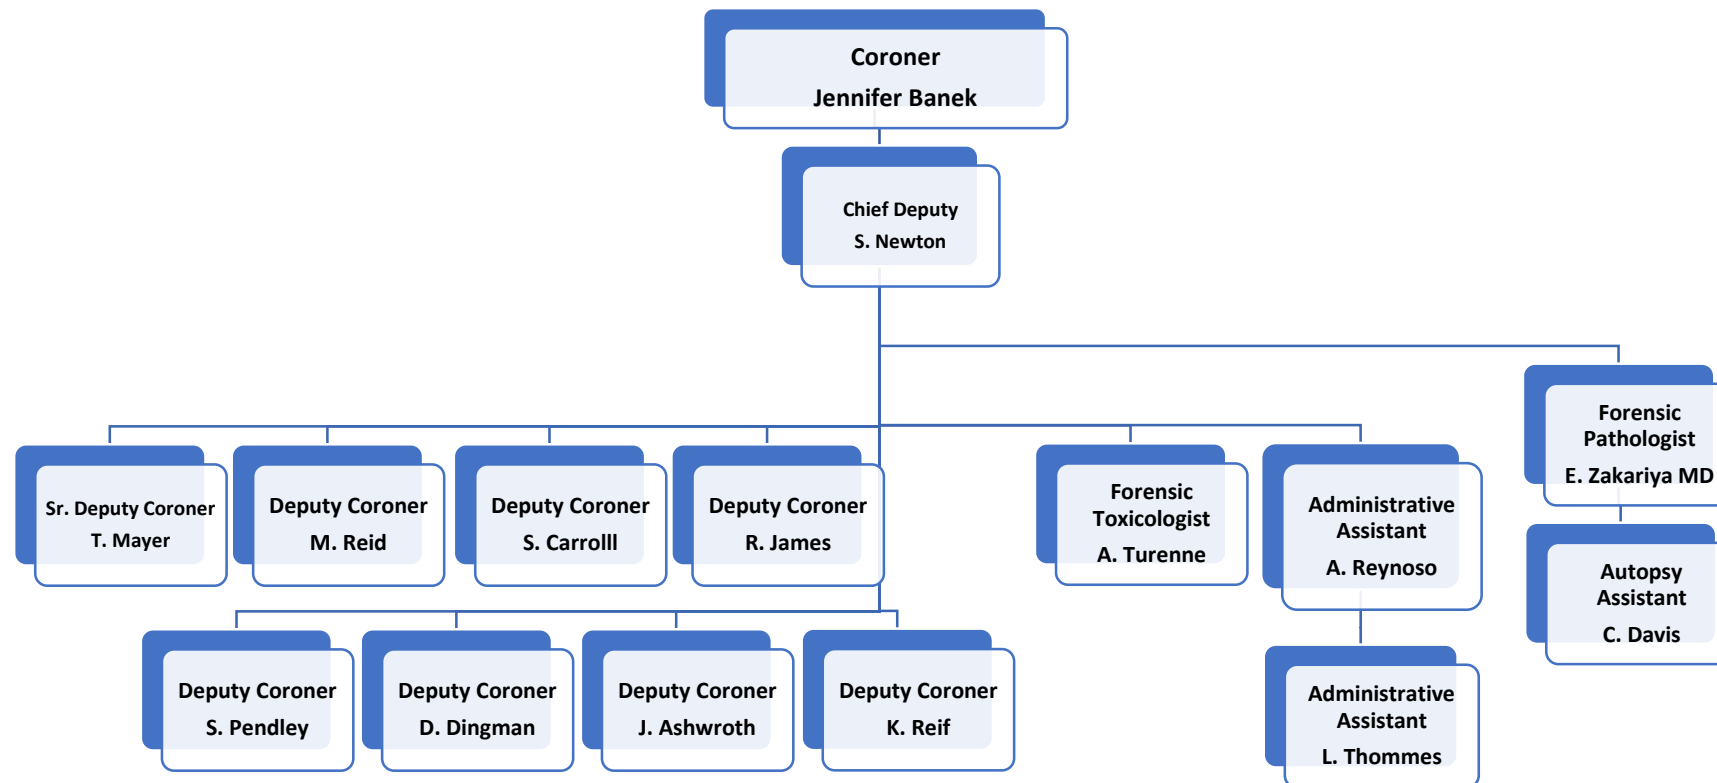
Coroner
Jennifer Banek

Chief Deputy
S. Newton

Sr. Deputy Coroner
T. Mayer

Deputy Coroner
M. Reid

Deputy Coroner
S. Carrolll

Deputy Coroner
R. James

Forensic Toxicologist
A. Turenne

Administrative Assistant
A. Reynoso

Forensic Pathologist
E. Zakariya MD

Autopsy Assistant
C. Davis

Deputy Coroner
S. Pendley

Deputy Coroner
D. Dingman

Deputy Coroner
J. Ashwroth

Deputy Coroner
K. Reif

Administrative Assistant
L. Thommes